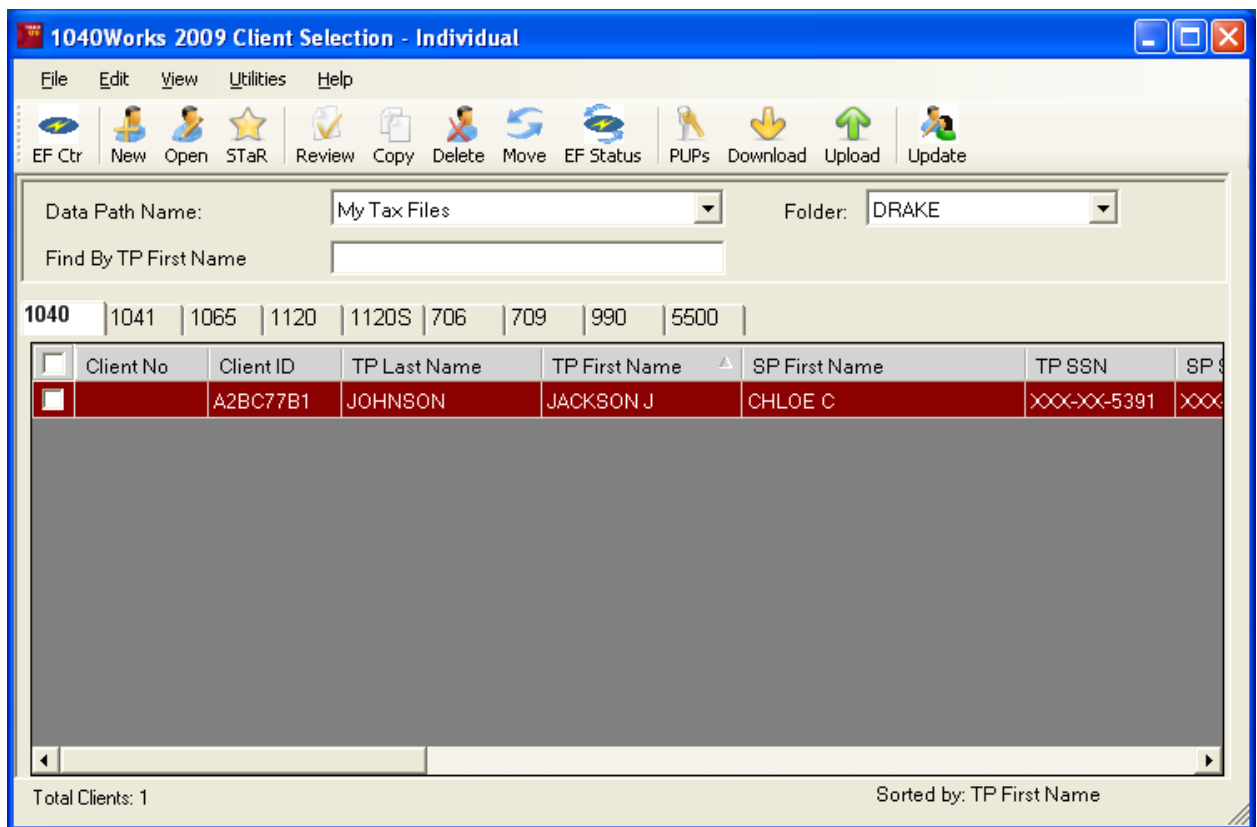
1040Works 2009 Client Selection - Individual

File Edit View Utilities Help

EF Ctr New Open STaR Review Copy Delete Move EF Status PUPs Download Upload Update

Data Path Name: My Tax Files

Folder: DRAKE

Find By TP First Name

1040 1041 1065 1120 1120S 706 709 990 5500

| | Client No | Client ID | TP Last Name | TP First Name | SP First Name | TP SSN | SP S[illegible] |
|---|---|---|---|---|---|---|---|
| | | A2BC77B1 | JOHNSON | JACKSON J | CHLOE C | XXX-XX-5391 | XXX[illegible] |

Total Clients: 1

Sorted by: TP First Name